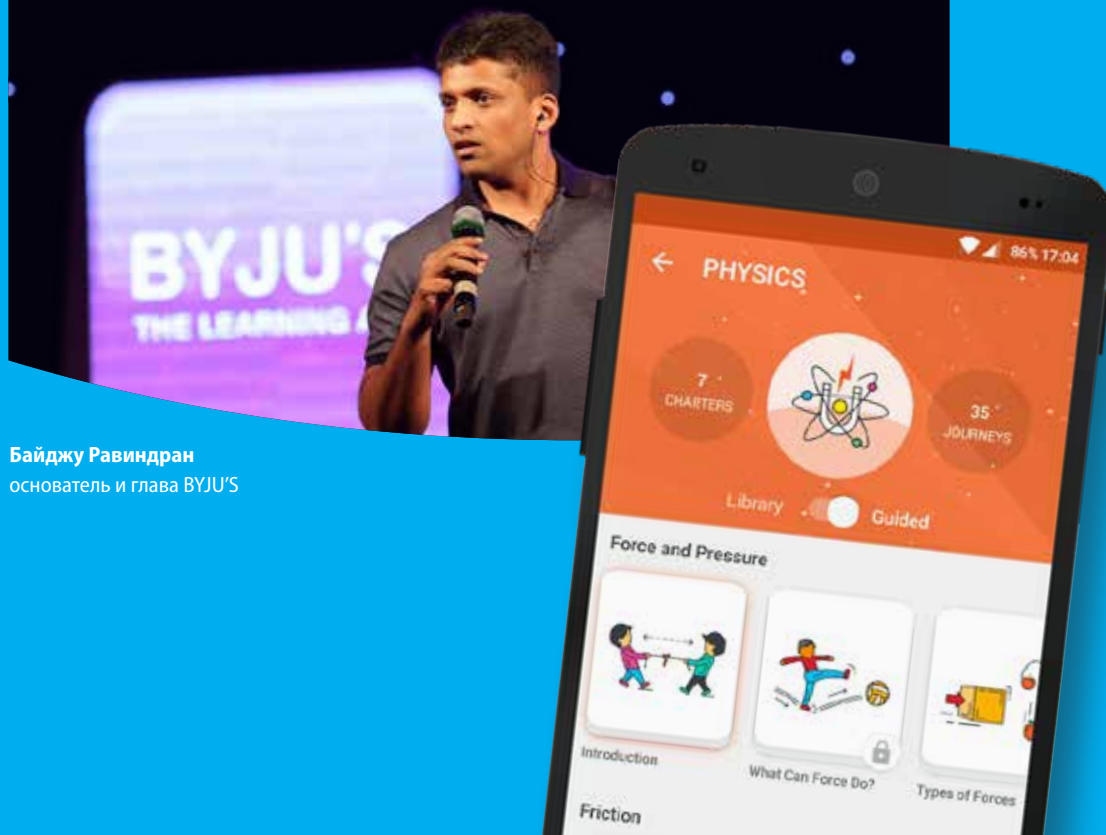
BYJU'S
THE LEARNING A

Байджу Равиндран
основатель и глава BYJU'S

86% 17:04

PHYSICS

7
CHAPTERS

35
JOURNEYS

Library Guided

Force and Pressure

Introduction

What Can Force Do?

Types of Forces

Friction